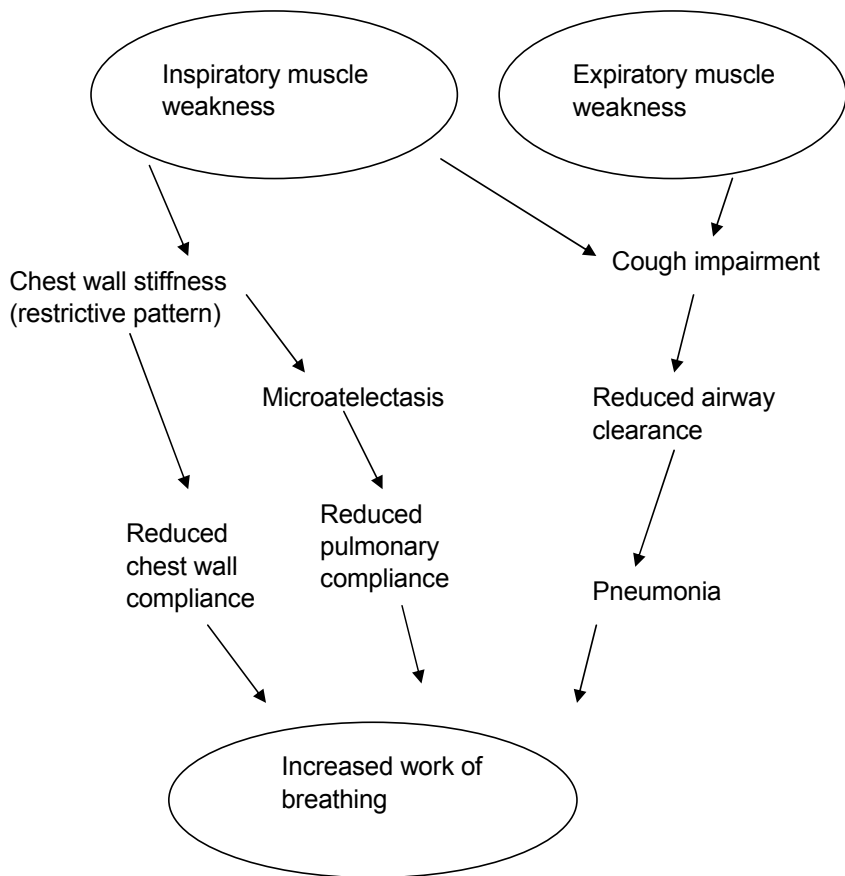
Inspiratory muscle weakness

Expiratory muscle weakness

Chest wall stiffness (restrictive pattern)

Cough impairment

Microatelectasis

Reduced airway clearance

Reduced chest wall compliance

Reduced pulmonary compliance

Pneumonia

Increased work of breathing